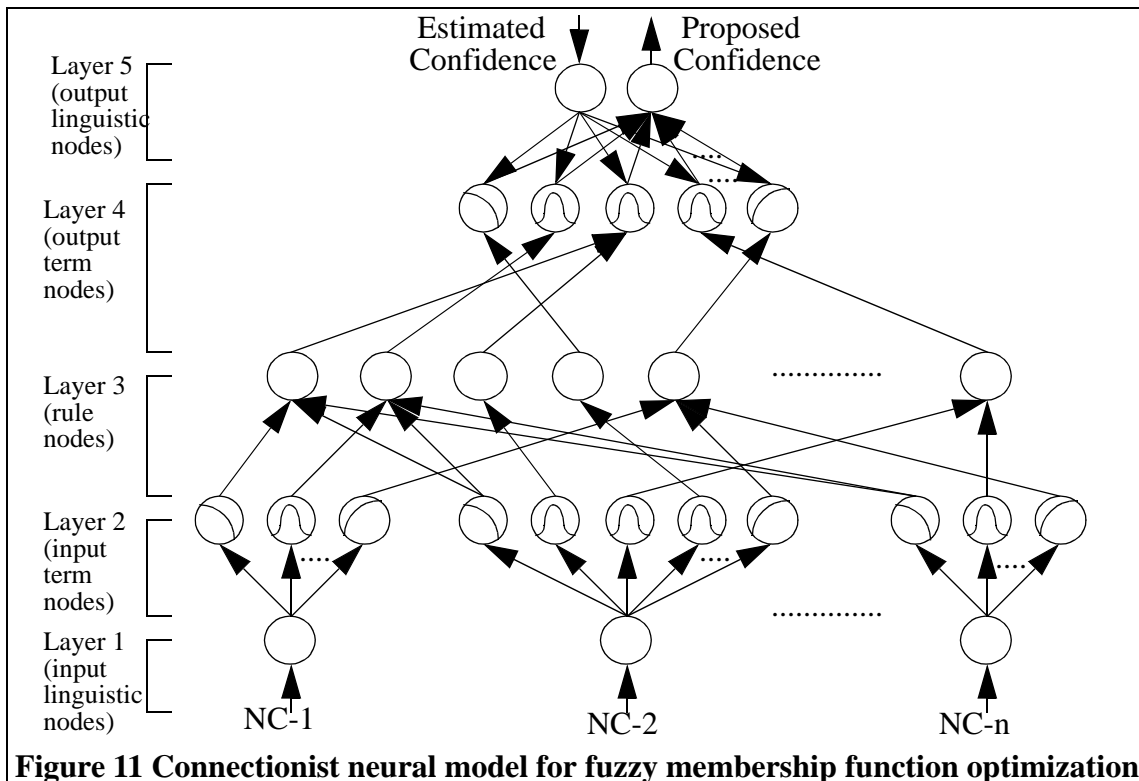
Estimated Confidence

Proposed Confidence

Layer 5 (output linguistic nodes)

Layer 4 (output term nodes)

Layer 3 (rule nodes)

Layer 2 (input term nodes)

Layer 1 (input linguistic nodes)

NC-1

NC-2

NC-n

**Figure 11 Connectionist neural model for fuzzy membership function optimization**